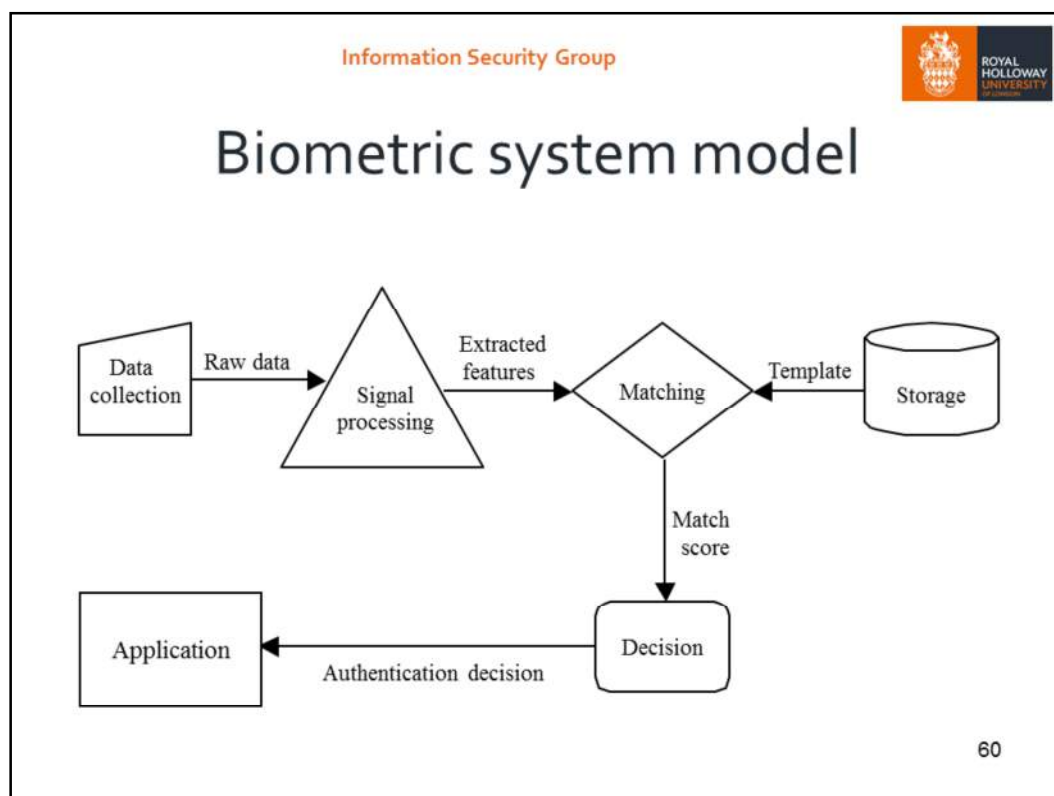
Information Security Group

ROYAL HOLLOWAY UNIVERSITY OF LONDON

Biometric system model

Data collection

Raw data

Signal processing

Extracted features

Matching

Template

Storage

Match score

Decision

Authentication decision

Application

60